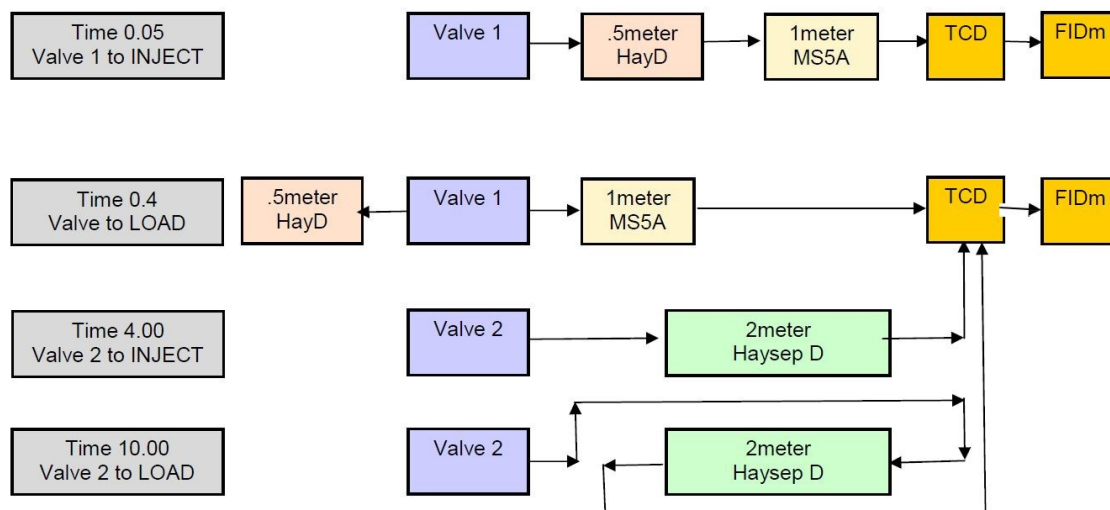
Time 0.05
Valve 1 to INJECT

Valve 1

.5meter
HayD

1meter
MS5A

TCD

FIDm

Time 0.4
Valve to LOAD

.5meter
HayD

Valve 1

1meter
MS5A

TCD

FIDm

Time 4.00
Valve 2 to INJECT

Valve 2

2meter
Haysep D

Time 10.00
Valve 2 to LOAD

Valve 2

2meter
Haysep D